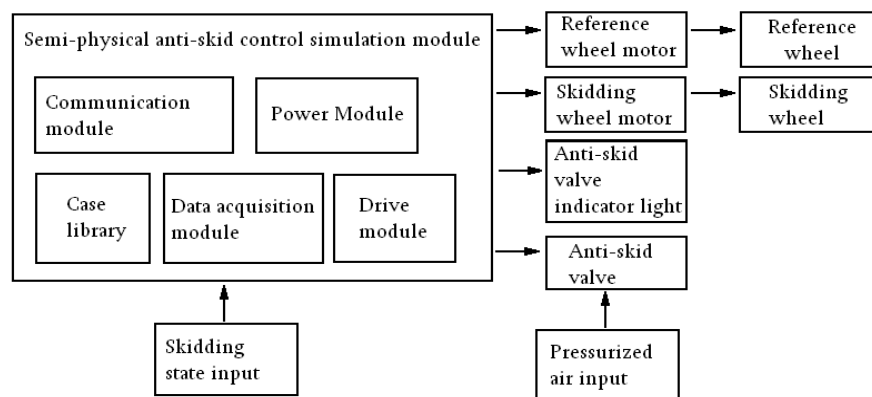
Semi-physical anti-skid control simulation module

Communication module

Power Module

Case library

Data acquisition module

Drive module

Reference wheel motor

Reference wheel

Skidding wheel motor

Skidding wheel

Anti-skid valve indicator light

Anti-skid valve

Skidding state input

Pressurized air input